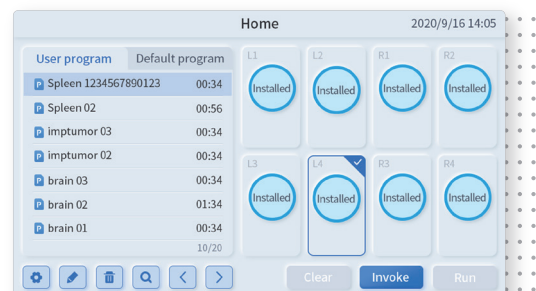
Home

2020/9/16 14:05

User program

Default program

P Spleen 1234567890123 00:34

P Spleen 02 00:56

P imptumor 03 00:34

P imptumor 02 00:34

P brain 03 00:34

P brain 02 01:34

P brain 01 00:34

10/20

L1 Installed

L2 Installed

R1 Installed

R2 Installed

L3 Installed

L4 Installed

R3 Installed

R4 Installed

Clear

Invoke

Run